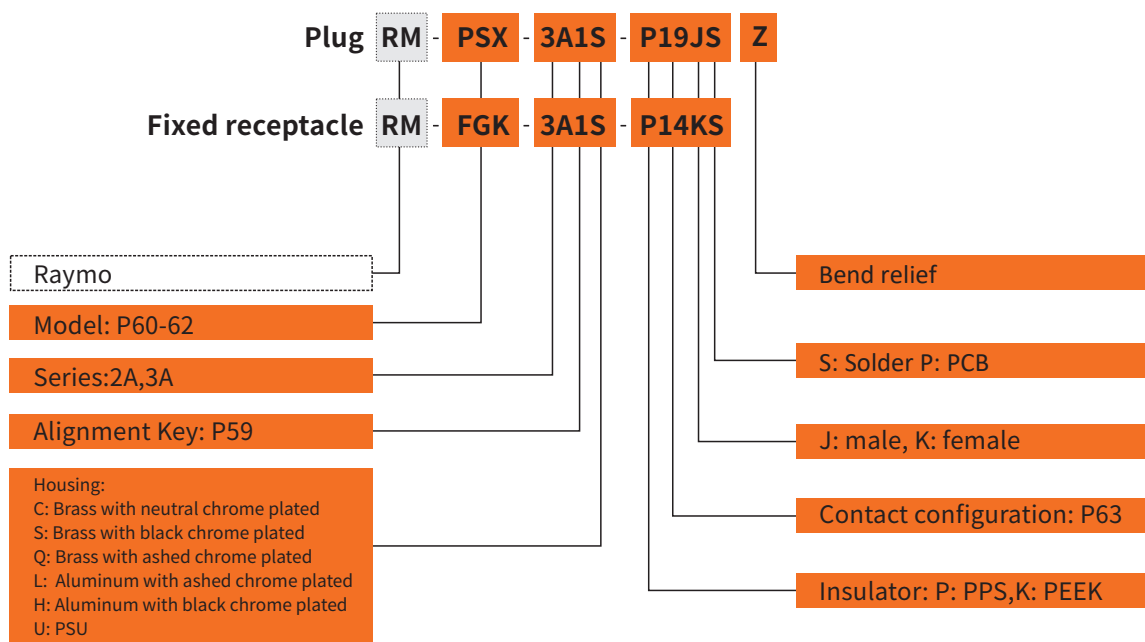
Plug RM - PSX - 3A1S - P19JS Z

Fixed receptacle RM - FGK - 3A1S - P14KS

Raymo

Model: P60-62

Series:2A,3A

Alignment Key: P59

Housing:
C: Brass with neutral chrome plated
S: Brass with black chrome plated
Q: Brass with ashed chrome plated
L: Aluminum with ashed chrome plated
H: Aluminum with black chrome plated
U: PSU

Bend relief

S: Solder P: PCB

J: male, K: female

Contact configuration: P63

Insulator: P: PPS,K: PEEK